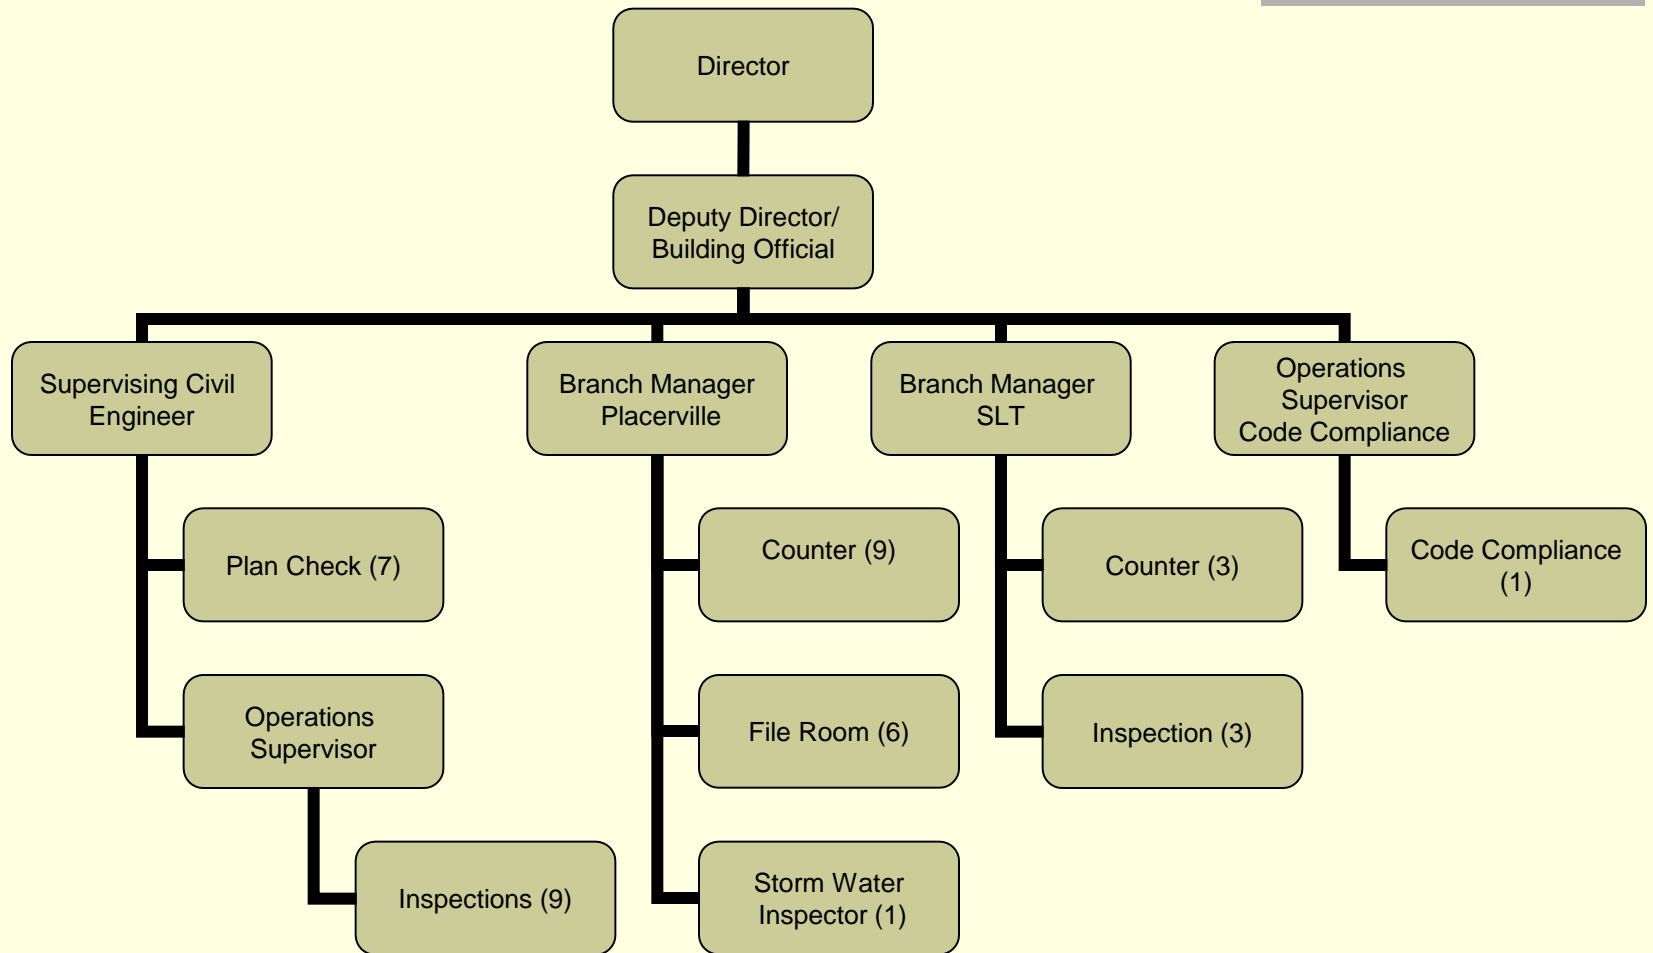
Director

Deputy Director/
Building Official

Supervising Civil Engineer

Plan Check (7)

Operations Supervisor

Inspections (9)

Branch Manager Placerville

Counter (9)

File Room (6)

Storm Water Inspector (1)

Branch Manager SLT

Counter (3)

Inspection (3)

Operations Supervisor Code Compliance

Code Compliance (1)